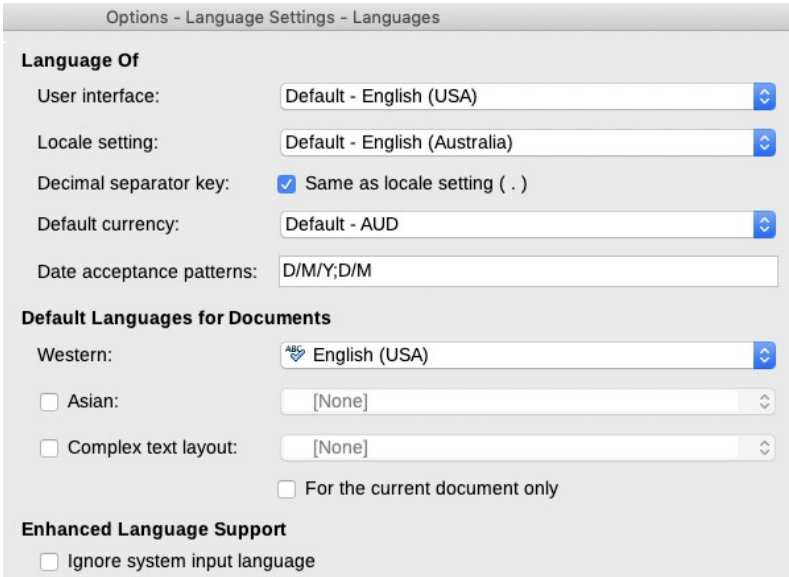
Options - Language Settings - Languages

Language Of

User interface: Default - English (USA)

Locale setting: Default - English (Australia)

Decimal separator key: Same as locale setting ( . )

Default currency: Default - AUD

Date acceptance patterns: D/M/Y;D/M

Default Languages for Documents

Western: English (USA)

Asian: [None]

Complex text layout: [None]

For the current document only

Enhanced Language Support

Ignore system input language